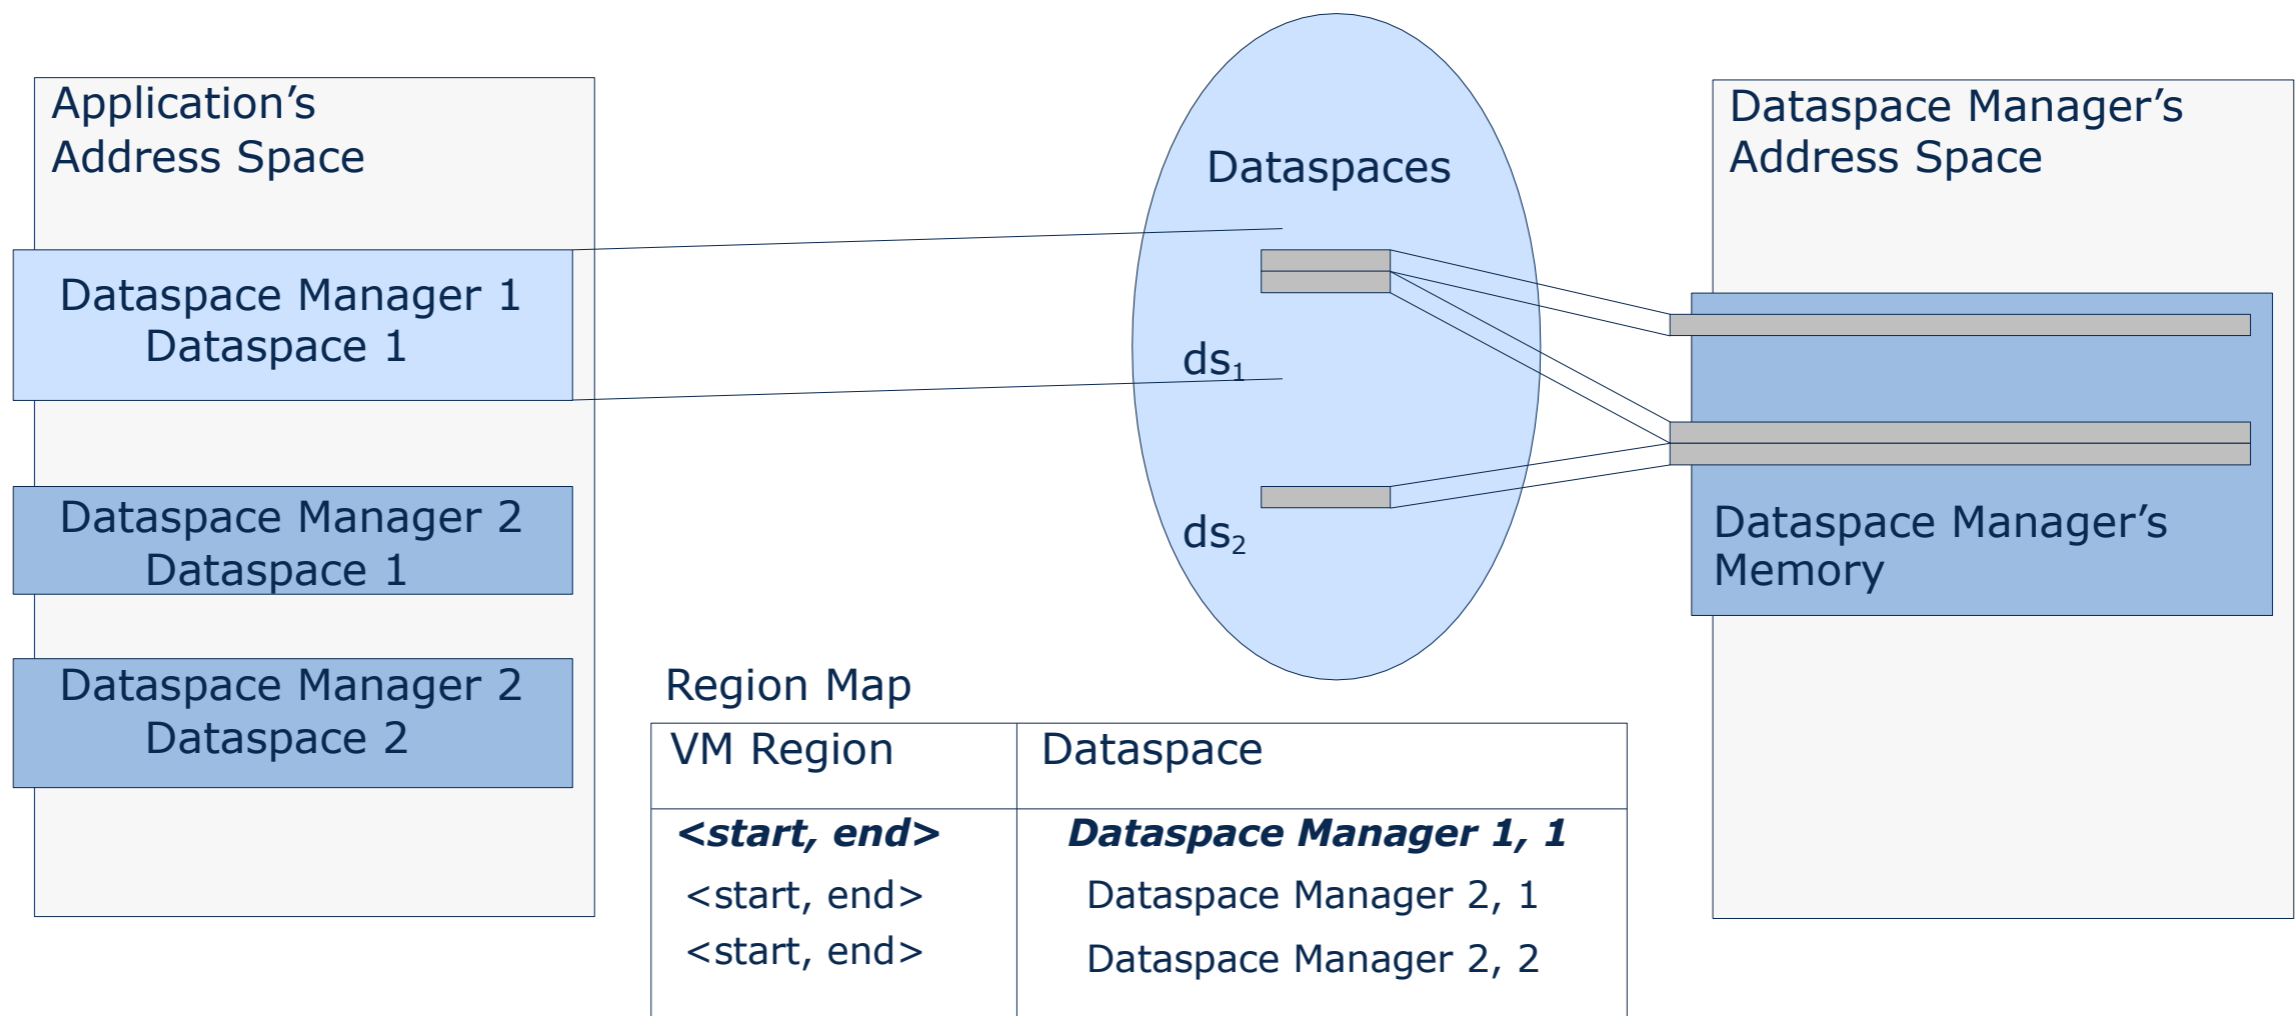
Application's Address Space

Dataspace Manager 1
Dataspace 1

Dataspace Manager 2
Dataspace 1

Dataspace Manager 2
Dataspace 2

Dataspaces

$ds_1$

$ds_2$

Dataspace Manager's Address Space

Dataspace Manager's Memory

Region Map

| VM Region | Dataspace |
|---|---|
| ***<start, end>*** | ***Dataspace Manager 1, 1*** |
| <start, end> | Dataspace Manager 2, 1 |
| <start, end> | Dataspace Manager 2, 2 |